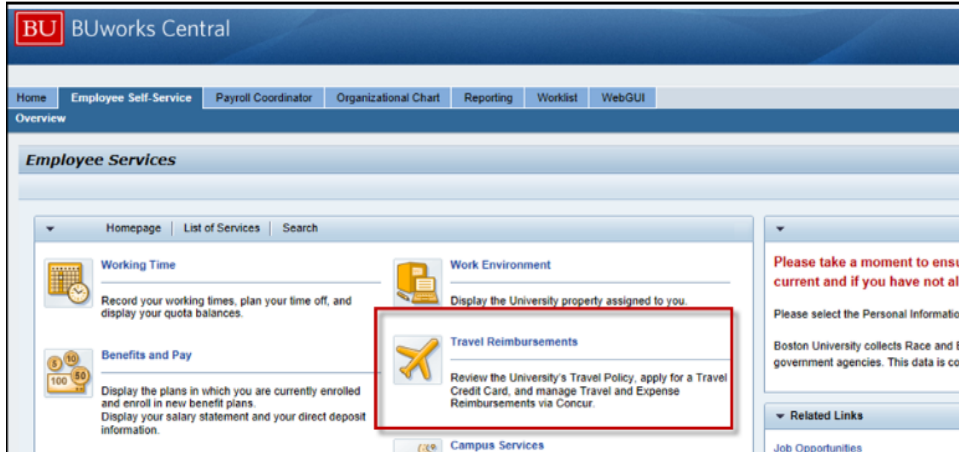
BU BUworks Central

Home | Employee Self-Service | Payroll Coordinator | Organizational Chart | Reporting | Worklist | WebGUI

Overview

Employee Services

Homepage | List of Services | Search

Working Time

Record your working times, plan your time off, and display your quota balances.

Benefits and Pay

10 50 100 50

Display the plans in which you are currently enrolled and enroll in new benefit plans.
Display your salary statement and your direct deposit information.

Work Environment

Display the University property assigned to you.

Travel Reimbursements

Review the University's Travel Policy, apply for a Travel Credit Card, and manage Travel and Expense Reimbursements via Concur.

Campus Services

Please take a moment to ensu
current and if you have not al

Please select the Personal Informatio

Boston University collects Race and E
government agencies. This data is co

Related Links

Job Opportunities